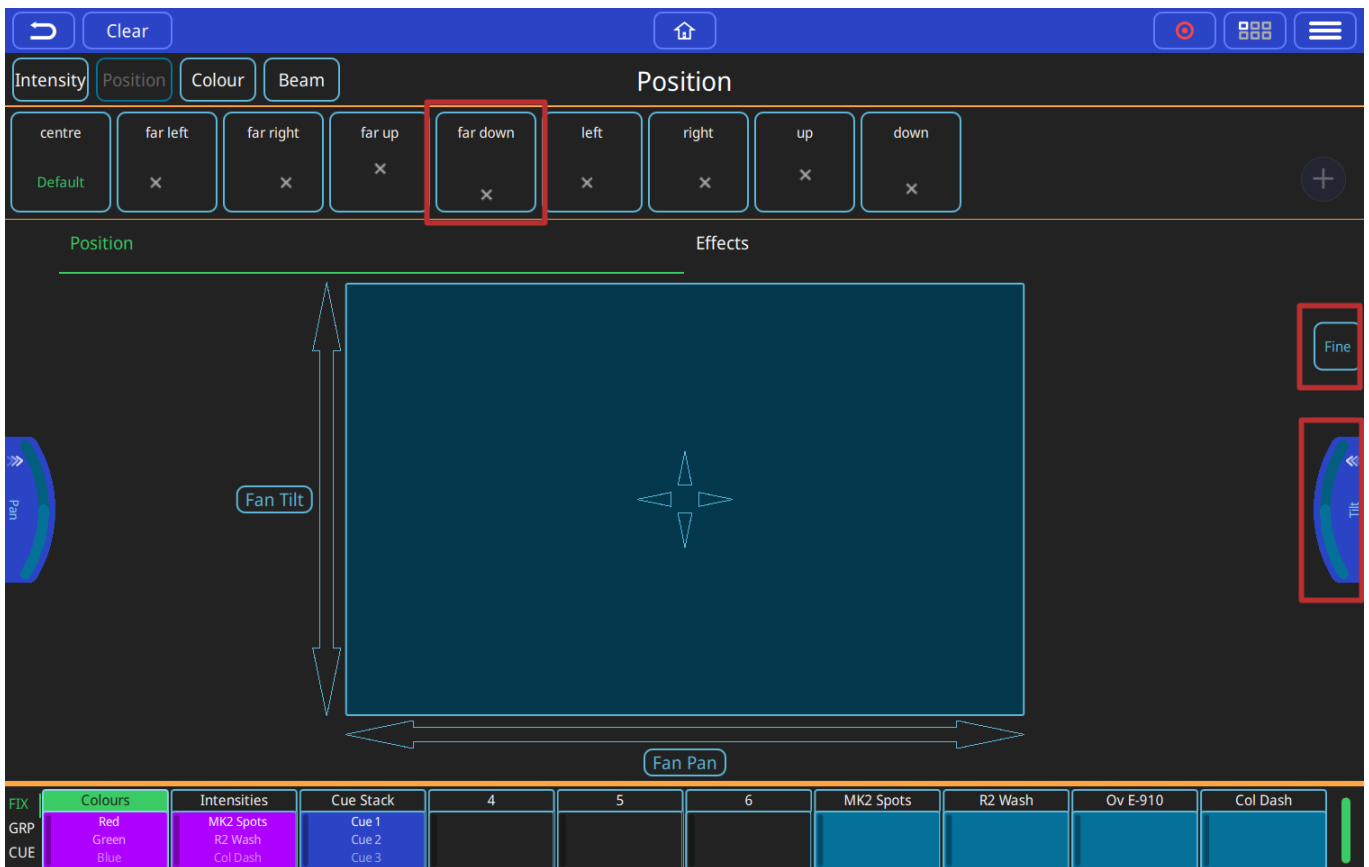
Clear

Intensity Position Colour Beam

Position

centre
Default

far left
×

far right
×

far up
×

far down
×

left
×

right
×

up
×

down
×

+

Position

Effects

Fine

Pan

Tilt

Fan Tilt

Fan Pan

FIX
GRP
CUE

| Colours | Intensities | Cue Stack | 4 | 5 | 6 | MK2 Spots | R2 Wash | Ov E-910 | Col Dash |
|---|---|---|---|---|---|---|---|---|---|
| Red<br>Green<br>Blue | MK2 Spots<br>R2 Wash<br>Col Dash | Cue 1<br>Cue 2<br>Cue 3 | | | | | | | |